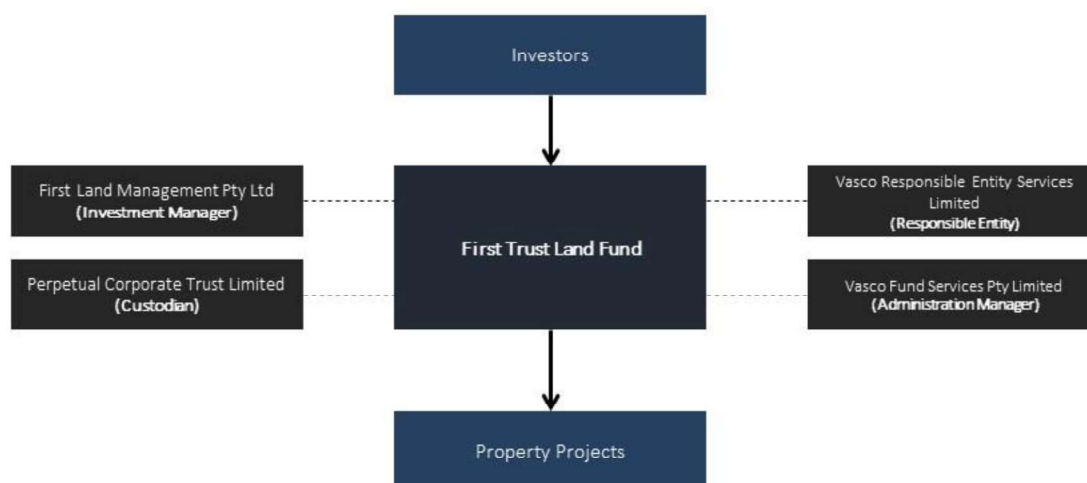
Investors

First Land Management Pty Ltd
(Investment Manager)

Perpetual Corporate Trust Limited
(Custodian)

First Trust Land Fund

Vasco Responsible Entity Services Limited
(Responsible Entity)

Vasco Fund Services Pty Limited
(Administration Manager)

Property Projects